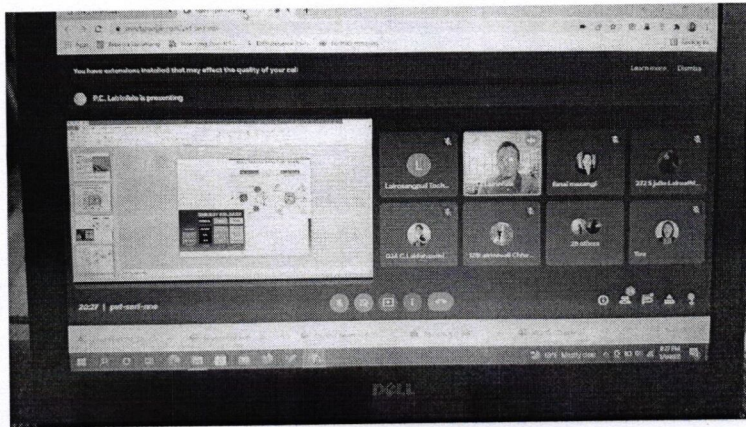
You have extensions installed that may affect the quality of your call

Learn more Dismiss

P.C. Lalrinfela is presenting

Lalrosangpuii Toch...

Benzi mawngi

Lalrinmawii Chhn...

Zoramasa

You

20:27 | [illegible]

Mostly cloudy

DELL